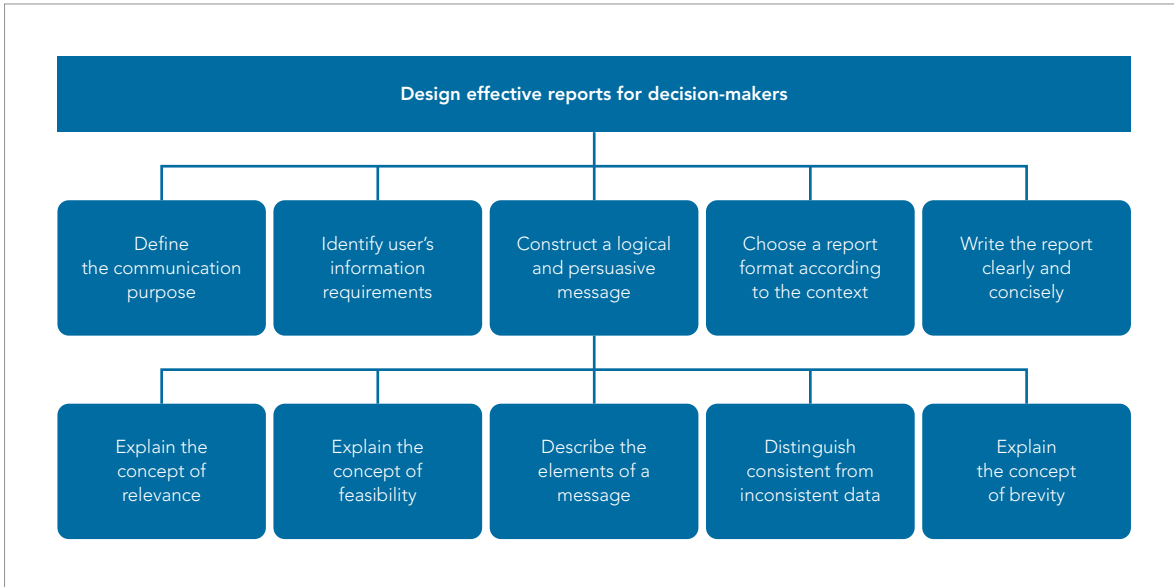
Design effective reports for decision-makers

Define the communication purpose

Identify user's information requirements

Construct a logical and persuasive message

Choose a report format according to the context

Write the report clearly and concisely

Explain the concept of relevance

Explain the concept of feasibility

Describe the elements of a message

Distinguish consistent from inconsistent data

Explain the concept of brevity